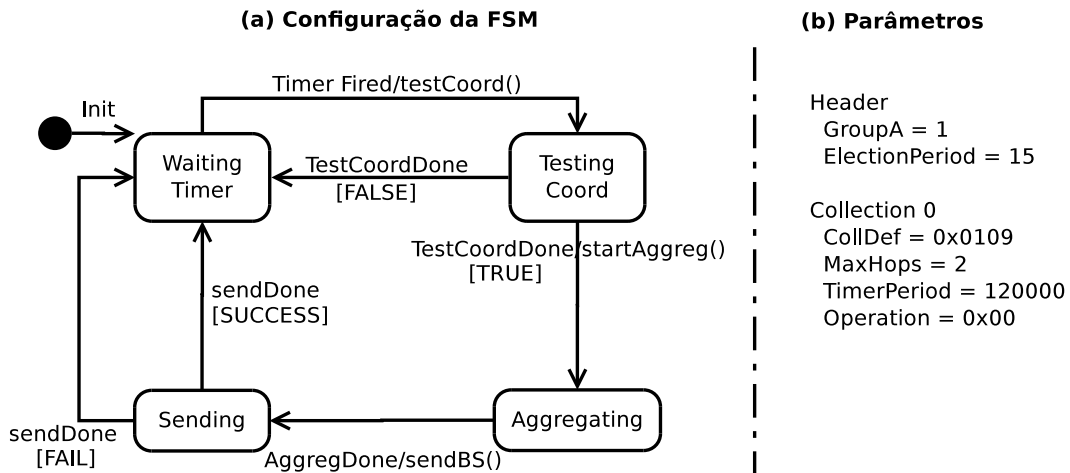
(a) Configuração da FSM

Init

Timer Fired/testCoord()

Waiting Timer

TestCoordDone [FALSE]

Testing Coord

TestCoordDone/startAggreg() [TRUE]

sendDone [SUCCESS]

sendDone [FAIL]

Sending

Aggregating

AggregDone/sendBS()

(b) Parâmetros

Header
GroupA = 1
ElectionPeriod = 15

Collection 0
CollDef = 0x0109
MaxHops = 2
TimerPeriod = 120000
Operation = 0x00